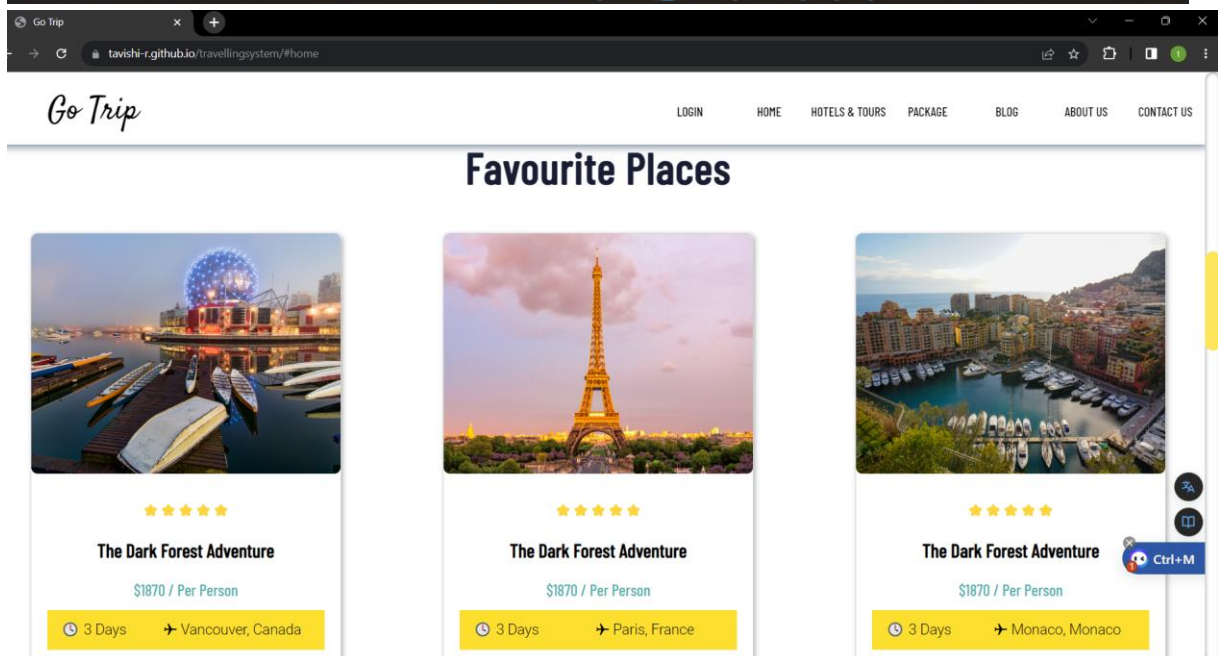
Go Trip

tavishi-r.github.io/travellingsystem/#home

Go Trip

LOGIN HOME HOTELS & TOURS PACKAGE BLOG ABOUT US CONTACT US

Favourite Places

The Dark Forest Adventure

$1870 / Per Person

3 Days ✈ Vancouver, Canada

The Dark Forest Adventure

$1870 / Per Person

3 Days ✈ Paris, France

The Dark Forest Adventure

$1870 / Per Person

3 Days ✈ Monaco, Monaco

Ctrl+M